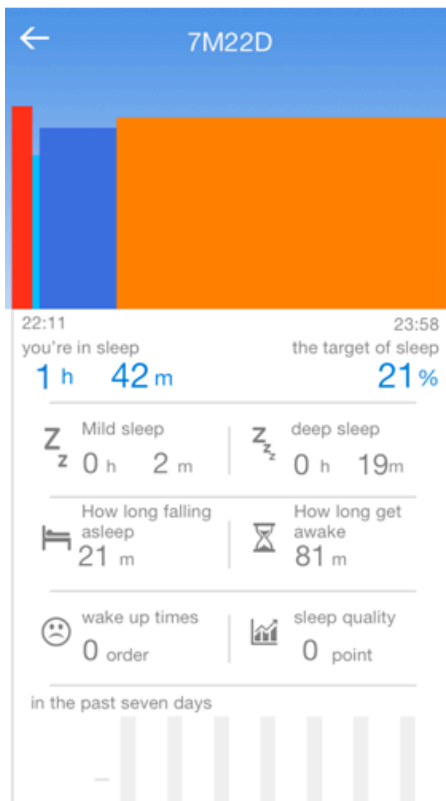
7M22D

22:11

23:58

you're in sleep

1 h 42 m

the target of sleep

21 %

Mild sleep

0 h 2 m

deep sleep

0 h 19m

How long falling asleep

21 m

How long get awake

81 m

wake up times

0 order

sleep quality

0 point

in the past seven days